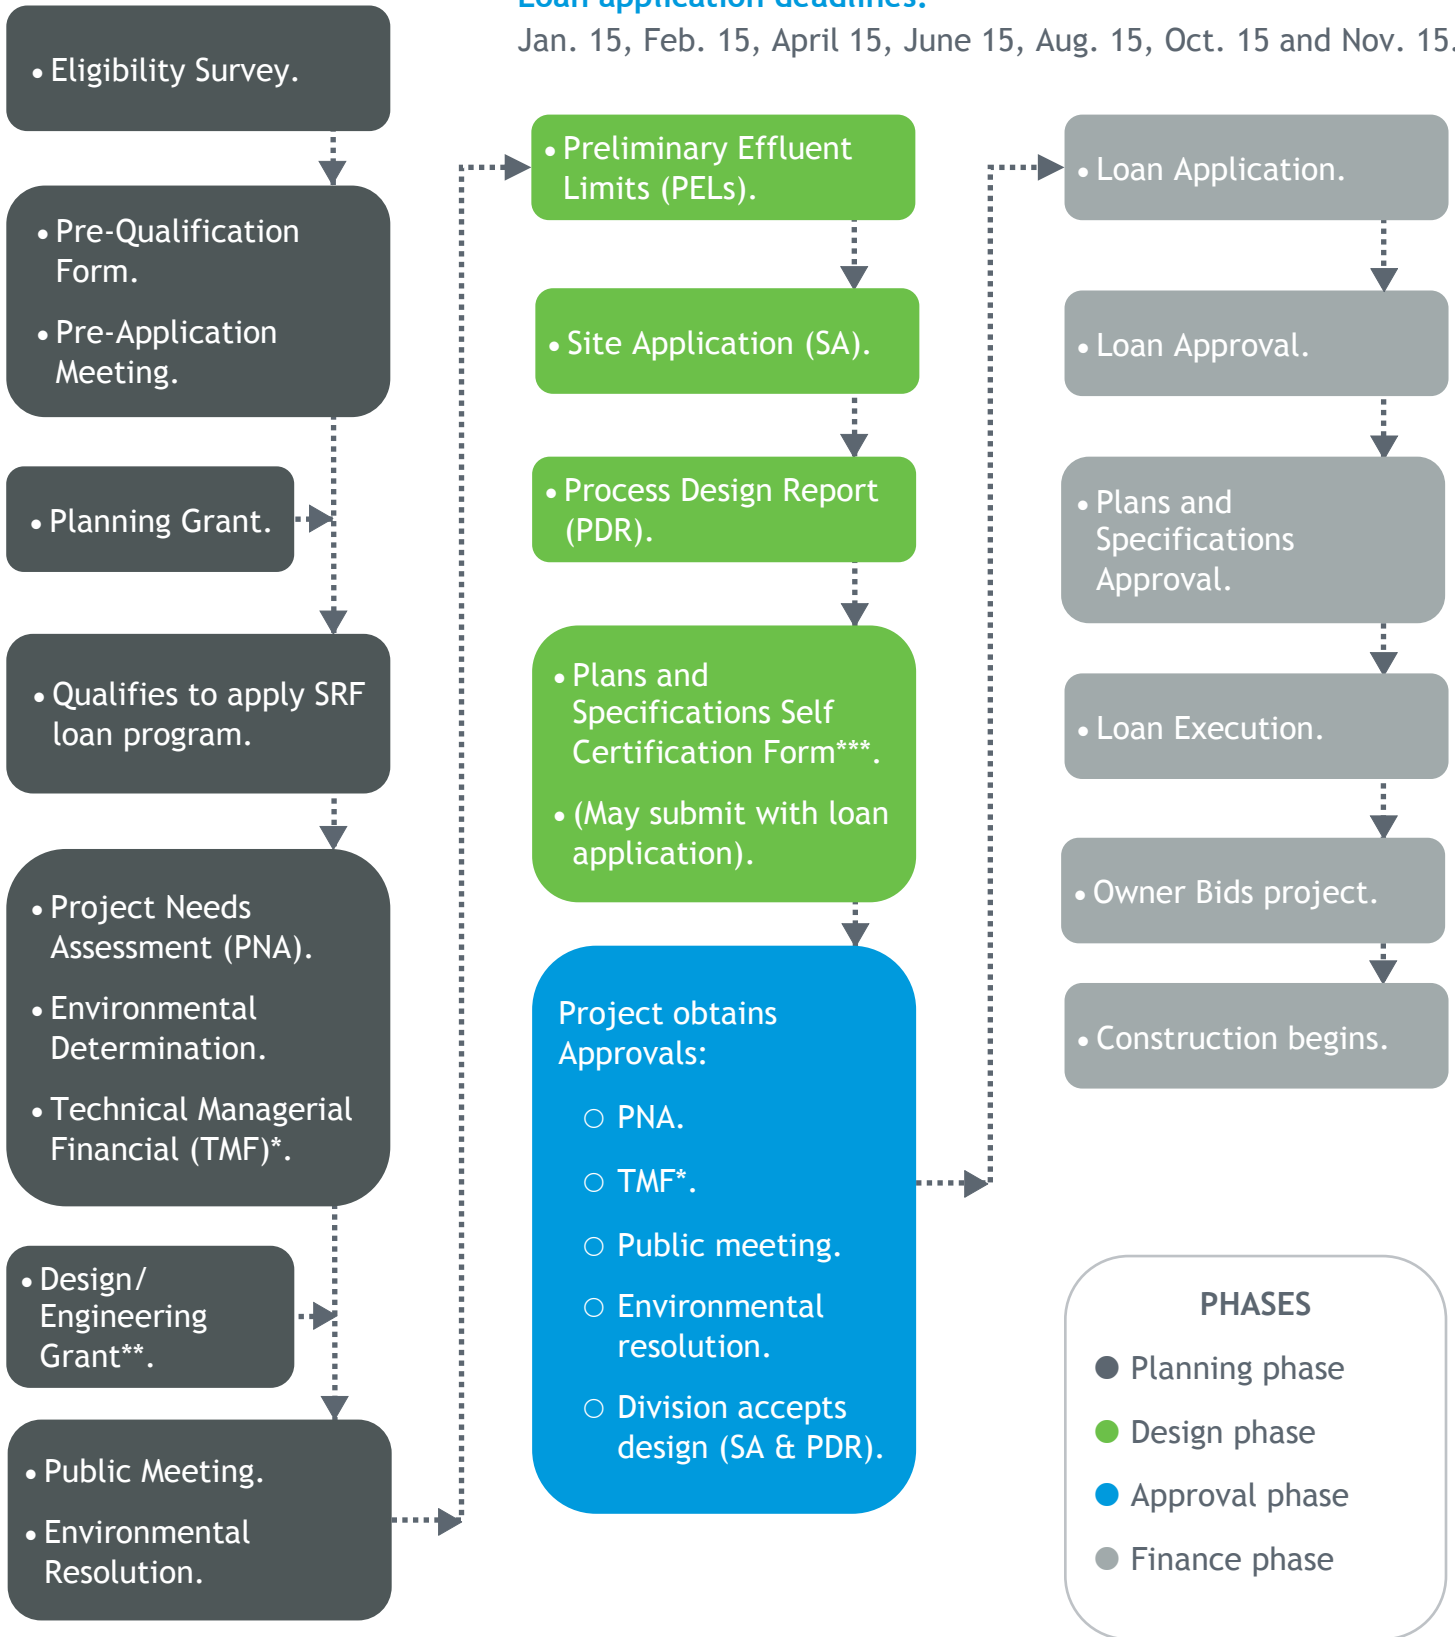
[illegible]
Jan. 15, Feb. 15, April 15, June 15, Aug. 15, Oct. 15 and Nov. 15.

• Eligibility Survey.

• Pre-Qualification Form.
• Pre-Application Meeting.

• Planning Grant.

• Qualifies to apply SRF loan program.

• Project Needs Assessment (PNA).
• Environmental Determination.
• Technical Managerial Financial (TMF)*.

• Design/ Engineering Grant**.

• Public Meeting.
• Environmental Resolution.

• Preliminary Effluent Limits (PELs).

• Site Application (SA).

• Process Design Report (PDR).

• Plans and Specifications Self Certification Form***.
• (May submit with loan application).

Project obtains Approvals:
○ PNA.
○ TMF*.
○ Public meeting.
○ Environmental resolution.
○ Division accepts design (SA & PDR).

• Loan Application.

• Loan Approval.

• Plans and Specifications Approval.

• Loan Execution.

• Owner Bids project.

• Construction begins.

PHASES
Planning phase
Design phase
Approval phase
Finance phase